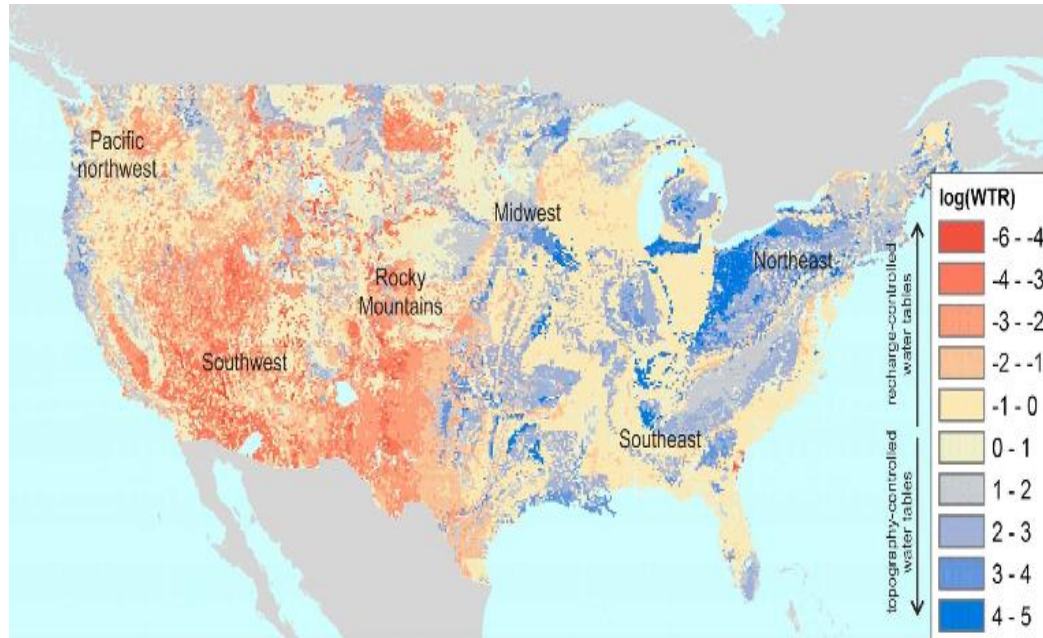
Pacific northwest

Midwest

Rocky Mountains

Northeast

Southwest

Southeast

log(WTR)

recharge-controlled water tables

topography-controlled water tables

-6 - -4

-4 - -3

-3 - -2

-2 - -1

-1 - 0

0 - 1

1 - 2

2 - 3

3 - 4

4 - 5